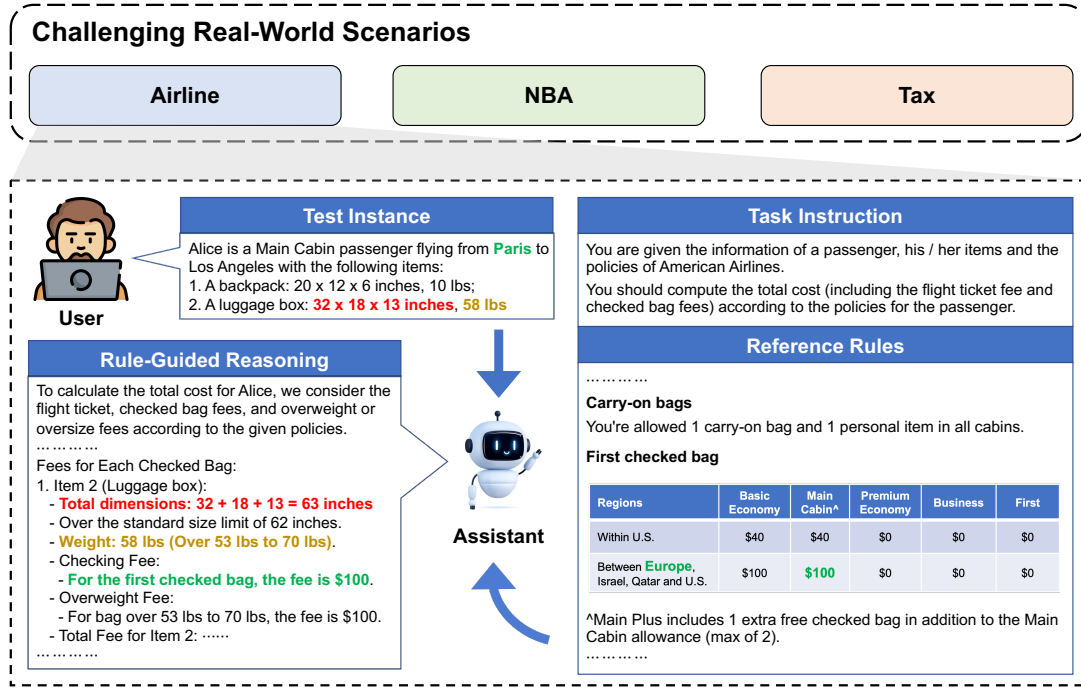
Challenging Real-World Scenarios

Airline

NBA

Tax

User

Test Instance

Alice is a Main Cabin passenger flying from Paris to Los Angeles with the following items:
1. A backpack: 20 x 12 x 6 inches, 10 lbs;
2. A luggage box: 32 x 18 x 13 inches, 58 lbs

Rule-Guided Reasoning

To calculate the total cost for Alice, we consider the flight ticket, checked bag fees, and overweight or oversize fees according to the given policies.
…………
Fees for Each Checked Bag:
1. Item 2 (Luggage box):
- Total dimensions: 32 + 18 + 13 = 63 inches
- Over the standard size limit of 62 inches.
- Weight: 58 lbs (Over 53 lbs to 70 lbs).
- Checking Fee:
- For the first checked bag, the fee is $100.
- Overweight Fee:
- For bag over 53 lbs to 70 lbs, the fee is $100.
- Total Fee for Item 2: ······
…………

Assistant

Task Instruction

You are given the information of a passenger, his / her items and the policies of American Airlines.

You should compute the total cost (including the flight ticket fee and checked bag fees) according to the policies for the passenger.

Reference Rules

…………

Carry-on bags

You're allowed 1 carry-on bag and 1 personal item in all cabins.

First checked bag

| Regions | Basic Economy | Main Cabin^ | Premium Economy | Business | First |
|---|---|---|---|---|---|
| Within U.S. | $40 | $40 | $0 | $0 | $0 |
| Between Europe, Israel, Qatar and U.S. | $100 | $100 | $0 | $0 | $0 |

^Main Plus includes 1 extra free checked bag in addition to the Main Cabin allowance (max of 2).
…………